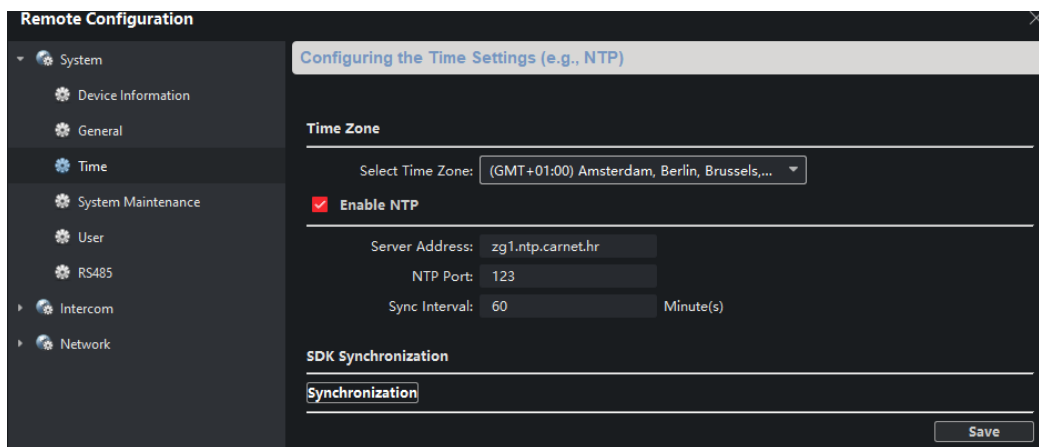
Remote Configuration

System
Device Information
General
Time
System Maintenance
User
RS485
Intercom
Network

Configuring the Time Settings (e.g., NTP)

Time Zone

Select Time Zone: (GMT+01:00) Amsterdam, Berlin, Brussels,...

Enable NTP

Server Address: zg1.ntp.carnet.hr
NTP Port: 123
Sync Interval: 60 Minute(s)

SDK Synchronization

Synchronization

Save